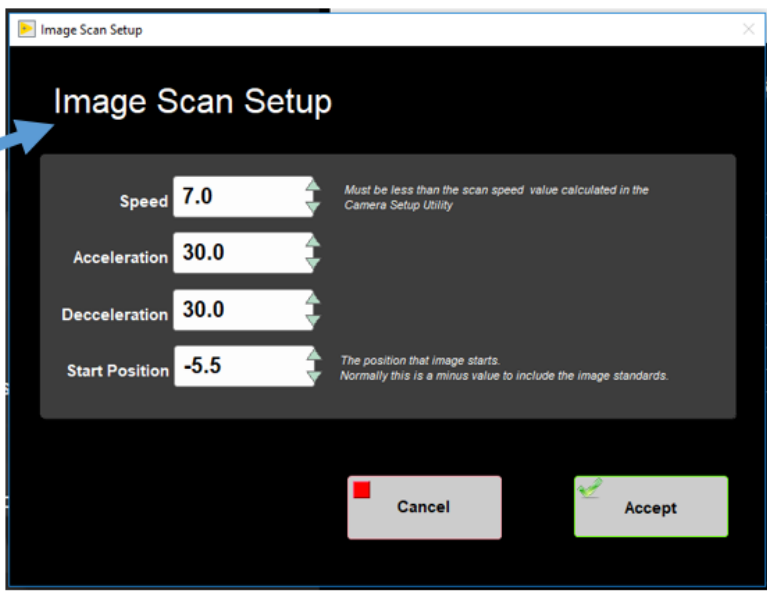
Image Scan Setup

Image Scan Setup

Speed 7.0

Must be less than the scan speed value calculated in the Camera Setup Utility

Acceleration 30.0

Decceleration 30.0

Start Position -5.5

The position that image starts.
Normally this is a minus value to include the image standards.

Cancel

Accept